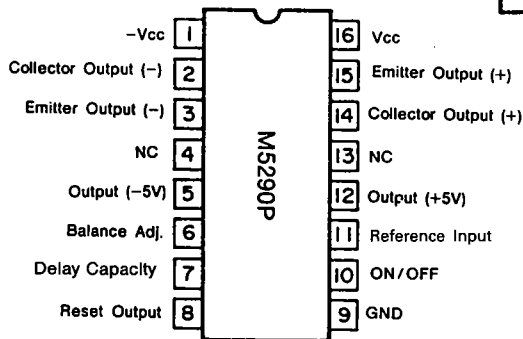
−Vcc 1
Collector Output (−) 2
Emitter Output (−) 3
NC 4
Output (−5V) 5
Balance Adj. 6
Delay Capacity 7
Reset Output 8

M5290P

16 Vcc
15 Emitter Output (+)
14 Collector Output (+)
13 NC
12 Output (+5V)
11 Reference Input
10 ON/OFF
9 GND